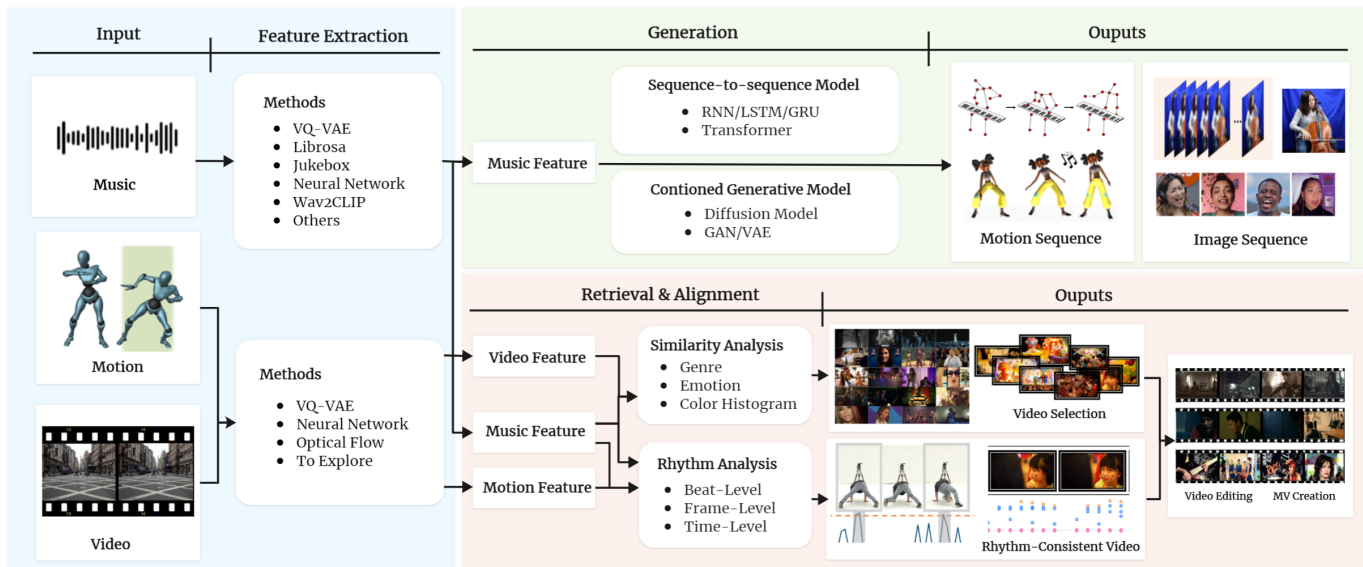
Input

Feature Extraction

Music

Methods
- VQ-VAE
- Librosa
- Jukebox
- Neural Network
- Wav2CLIP
- Others

Motion

Video

Methods
- VQ-VAE
- Neural Network
- Optical Flow
- To Explore

Generation

Ouputs

Music Feature

Sequence-to-sequence Model
- RNN/LSTM/GRU
- Transformer

Contioned Generative Model
- Diffusion Model
- GAN/VAE

Motion Sequence

Image Sequence

Retrieval & Alignment

Ouputs

Video Feature

Music Feature

Motion Feature

Similarity Analysis
- Genre
- Emotion
- Color Histogram

Rhythm Analysis
- Beat-Level
- Frame-Level
- Time-Level

Video Selection

Rhythm-Consistent Video

Video Editing

MV Creation